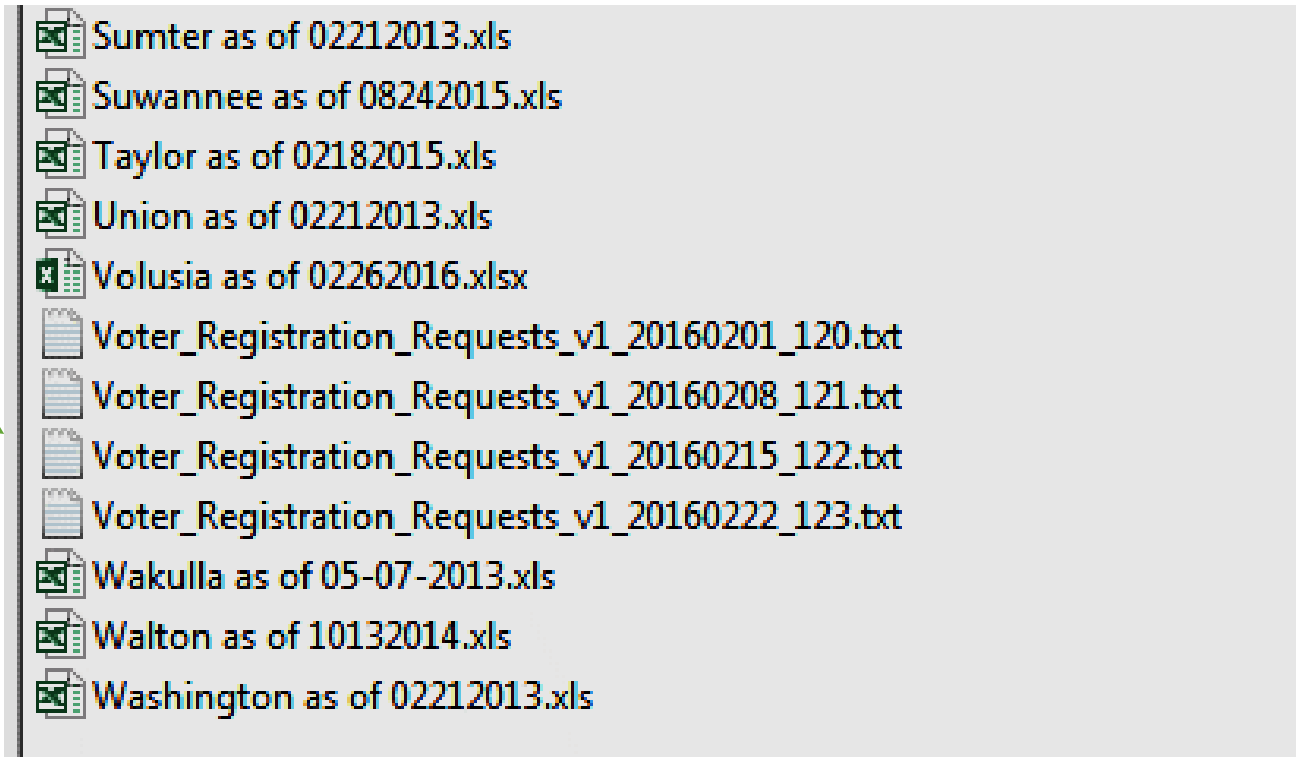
Sumter as of 02212013.xls
Suwannee as of 08242015.xls
Taylor as of 02182015.xls
Union as of 02212013.xls
Volusia as of 02262016.xlsx
Voter_Registration_Requests_v1_20160201_120.txt
Voter_Registration_Requests_v1_20160208_121.txt
Voter_Registration_Requests_v1_20160215_122.txt
Voter_Registration_Requests_v1_20160222_123.txt
Wakulla as of 05-07-2013.xls
Walton as of 10132014.xls
Washington as of 02212013.xls